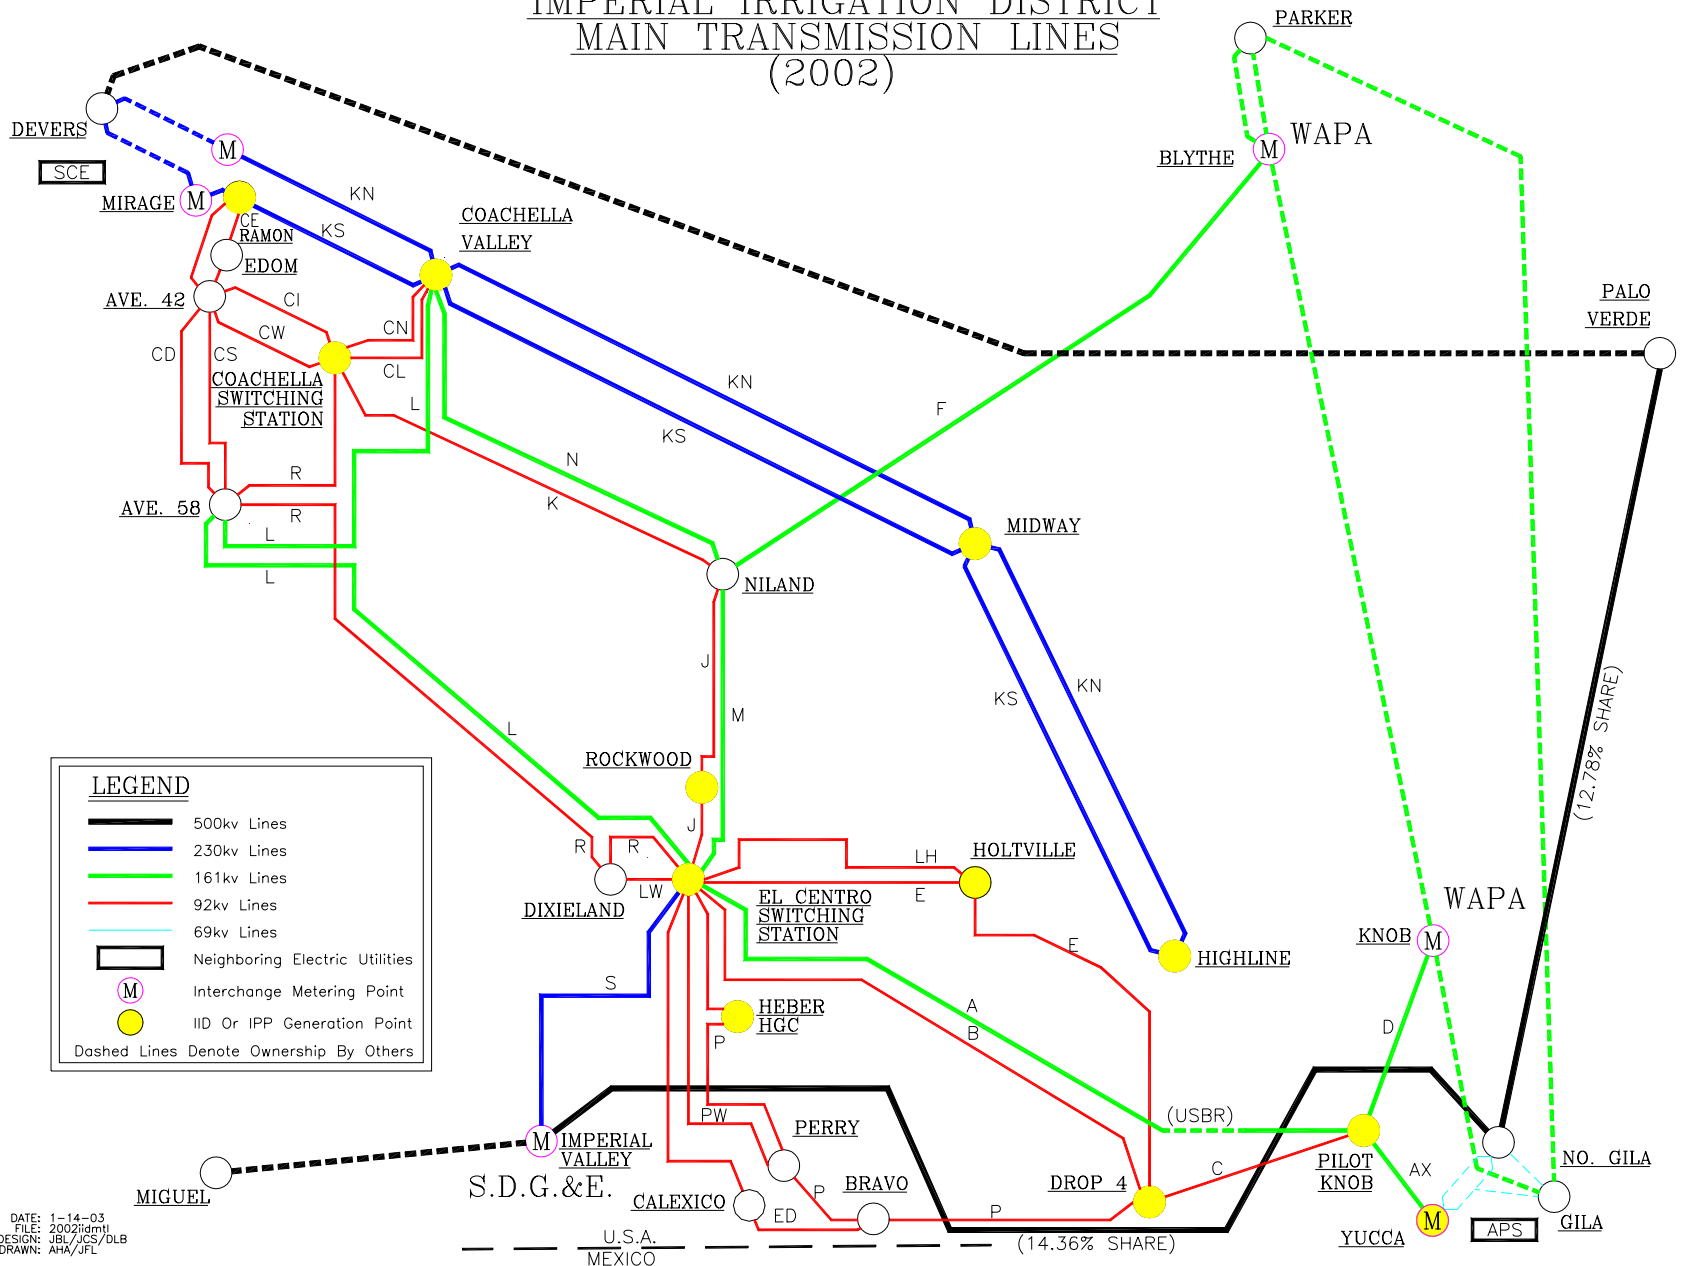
IMPERIAL IRRIGATION DISTRICT
MAIN TRANSMISSION LINES
(2002)

PARKER
WAPA
BLYTHE
M
DEVERS
SCE
M
MIRAGE
M
KN
CE
RAMON
KS
COACHELLA
VALLEY
EDOM
AVE. 42
CI
CW
CN
CD
CS
CL
COACHELLA
SWITCHING
STATION
L
KN
F
PALO
VERDE
KS
N
R
AVE. 58
R
K
L
L
MIDWAY
NILAND
J
M
KS
KN
L
ROCKWOOD
J
R
R
LW
DIXIELAND
LH
HOLTVILLE
EL CENTRO
SWITCHING
STATION
E
E
HIGHLINE
WAPA
KNOB
M
S
HEBER
HGC
P
A
B
D
(12.78% SHARE)
(USBR)
M
IMPERIAL
VALLEY
PW
PERRY
C
PILOT
KNOB
AX
NO. GILA
MIGUEL
S.D.G.&E.
CALEXICO
P
BRAVO
DROP 4
P
ED
M
YUCCA
APS
GILA
U.S.A.
MEXICO
(14.36% SHARE)

LEGEND
500kv Lines
230kv Lines
161kv Lines
92kv Lines
69kv Lines
Neighboring Electric Utilities
M Interchange Metering Point
IID Or IPP Generation Point
Dashed Lines Denote Ownership By Others

DATE: 1-14-03
FILE: 2002iidmtl
DESIGN: JBL/JCS/DLB
DRAWN: AHA/JFL